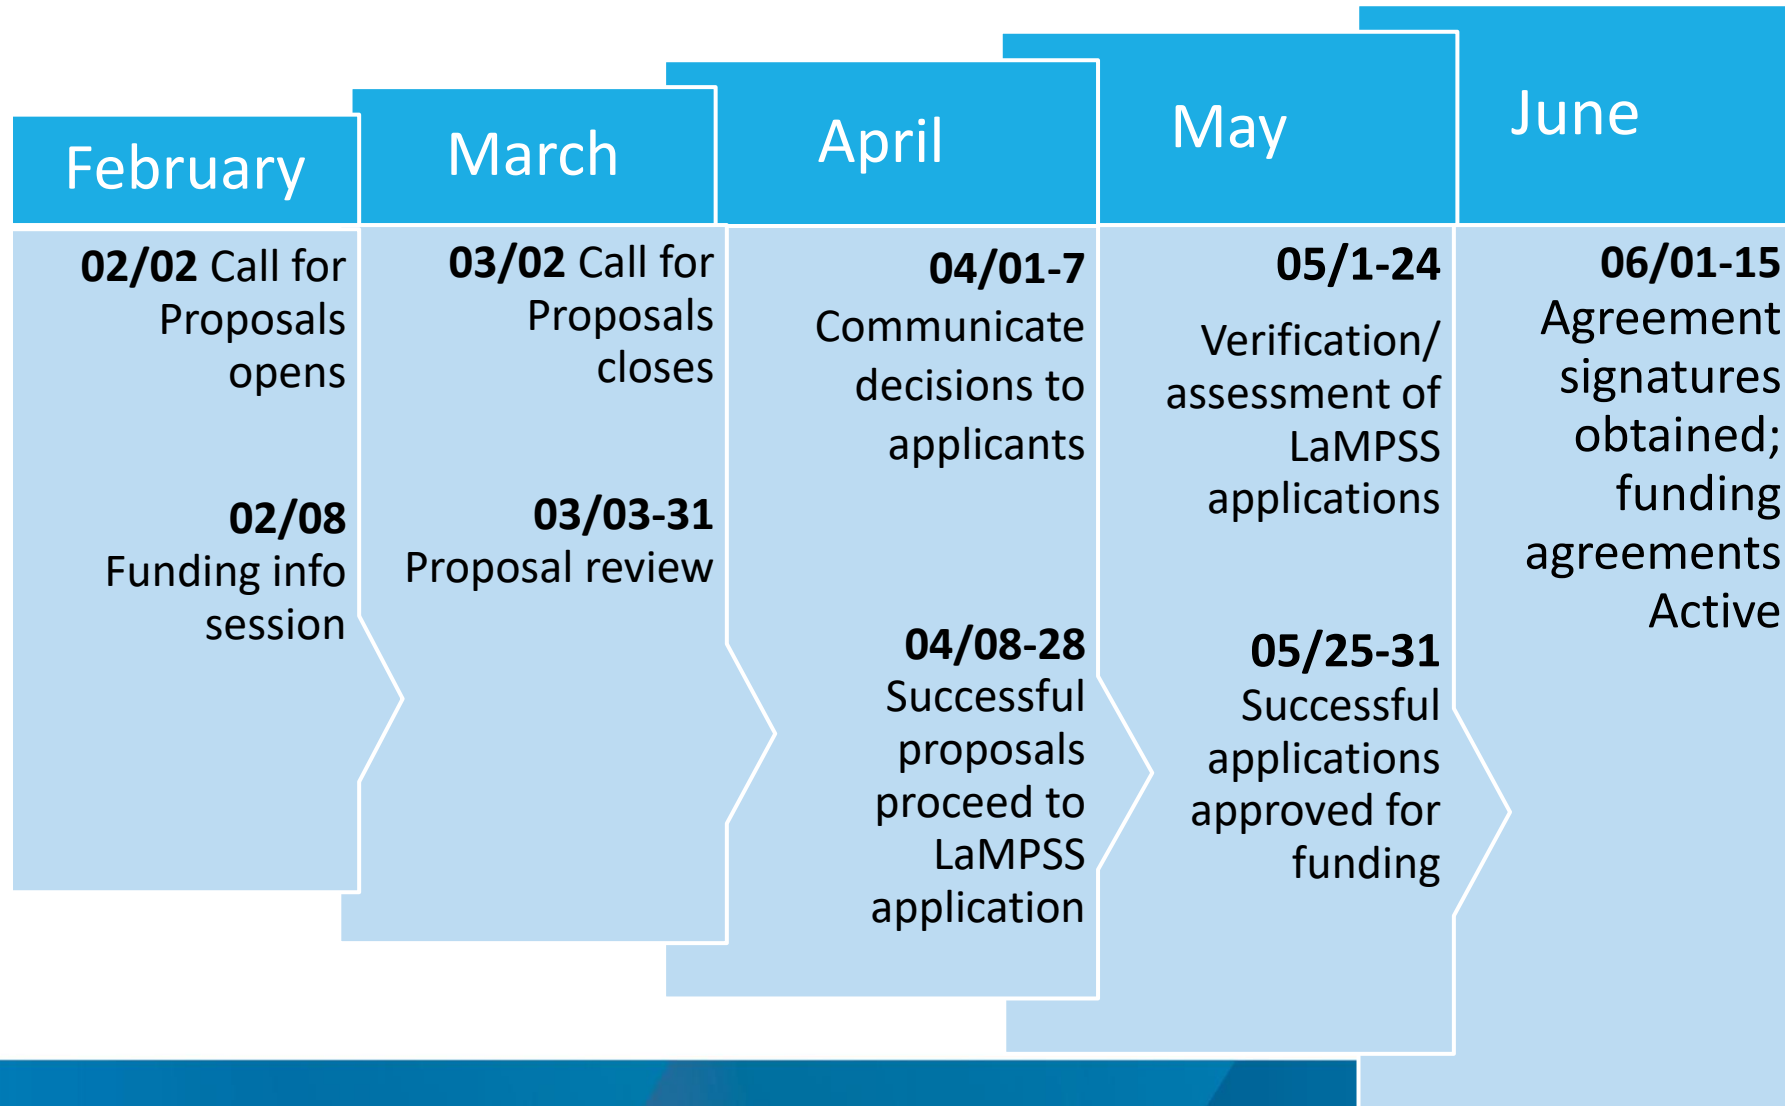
February

02/02 Call for Proposals opens

02/08 Funding info session

March

03/02 Call for Proposals closes

03/03-31 Proposal review

April

04/01-7 Communicate decisions to applicants

04/08-28 Successful proposals proceed to LaMPSS application

May

05/1-24 Verification/ assessment of LaMPSS applications

05/25-31 Successful applications approved for funding

June

06/01-15 Agreement signatures obtained; funding agreements Active